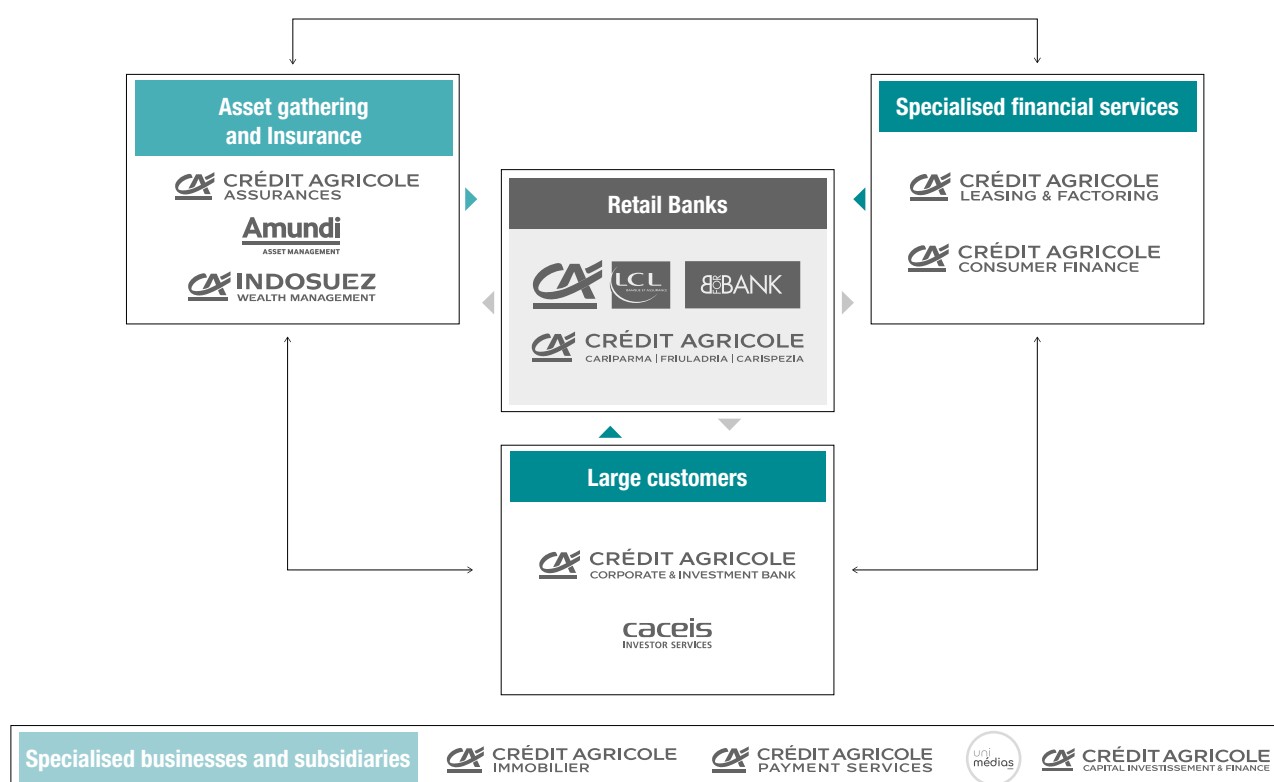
Asset gathering and Insurance

CRÉDIT AGRICOLE ASSURANCES

Amundi ASSET MANAGEMENT

INDOSUEZ WEALTH MANAGEMENT

Retail Banks

LCL

BFORBANK

CRÉDIT AGRICOLE CARIPARMA | FRIULADRIA | CARISPEZIA

Specialised financial services

CRÉDIT AGRICOLE LEASING & FACTORING

CRÉDIT AGRICOLE CONSUMER FINANCE

Large customers

CRÉDIT AGRICOLE CORPORATE & INVESTMENT BANK

caceis INVESTOR SERVICES

Specialised businesses and subsidiaries

CRÉDIT AGRICOLE IMMOBILIER

CRÉDIT AGRICOLE PAYMENT SERVICES

uni médias

CRÉDIT AGRICOLE CAPITAL INVESTISSEMENT & FINANCE